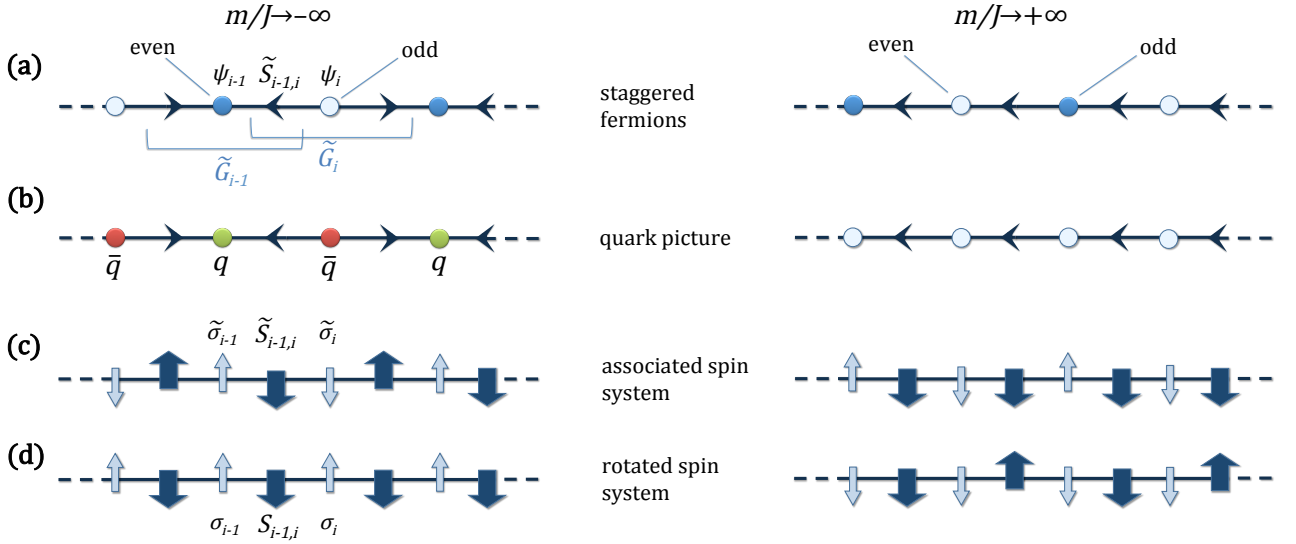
$m/J\rightarrow-\infty$

$m/J\rightarrow+\infty$

(a)

even

$\psi_{i-1}$

$\widetilde{S}_{i-1,i}$

$\psi_i$

odd

$\widetilde{G}_{i-1}$

$\widetilde{G}_i$

staggered fermions

even

odd

(b)

$\bar{q}$

$q$

$\bar{q}$

$q$

quark picture

(c)

$\widetilde{\sigma}_{i-1}$

$\widetilde{S}_{i-1,i}$

$\widetilde{\sigma}_i$

associated spin system

(d)

$\sigma_{i-1}$

$S_{i-1,i}$

$\sigma_i$

rotated spin system